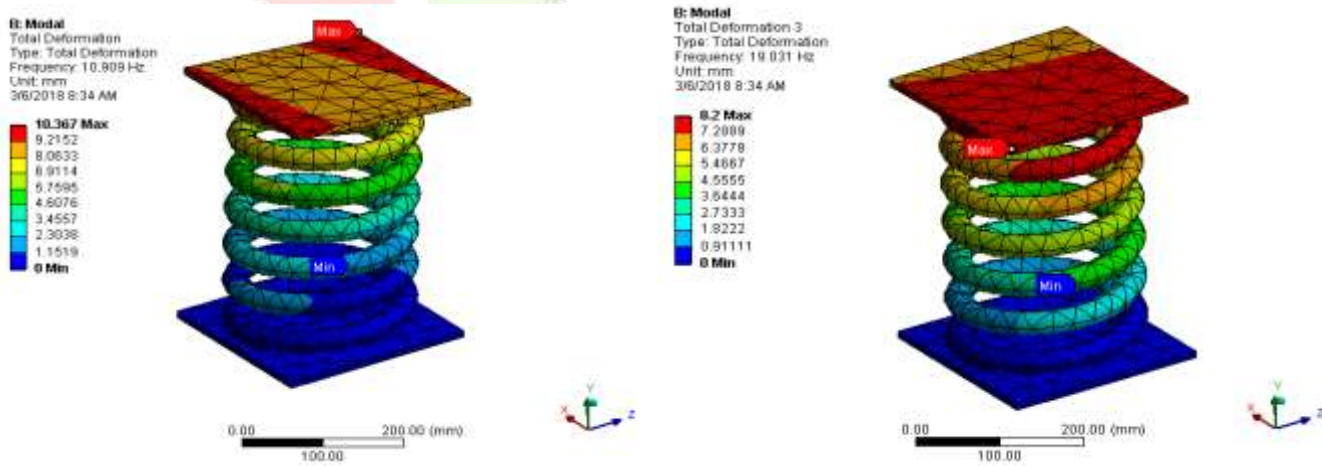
B: Modal
Total Deformation
Type: Total Deformation
Frequency: 10.909 Hz
Unit: mm
3/6/2018 8:34 AM

10.367 Max
9.2152
8.0633
6.9114
5.7595
4.6076
3.4557
2.3038
1.1519
0 Min

Max

Min

0.00
200.00 (mm)
100.00

B: Modal
Total Deformation 3
Type: Total Deformation
Frequency: 19.031 Hz
Unit: mm
3/6/2018 8:34 AM

8.2 Max
7.2889
6.3778
5.4667
4.5555
3.6444
2.7333
1.8222
0.91111
0 Min

Max

Min

0.00
200.00 (mm)
100.00